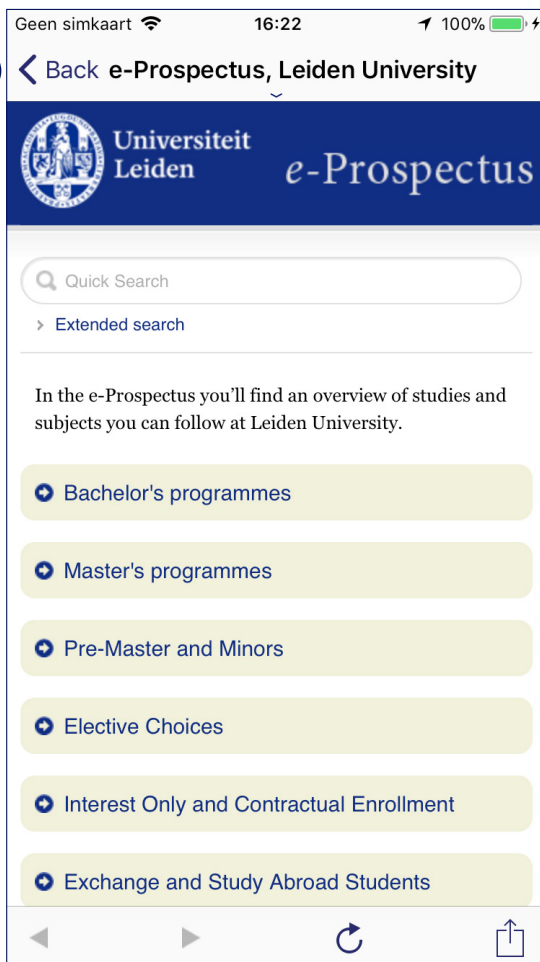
Geen simkaart 16:22 100%

Back e-Prospectus, Leiden University

Universiteit Leiden e-Prospectus

Quick Search

Extended search

In the e-Prospectus you'll find an overview of studies and subjects you can follow at Leiden University.

Bachelor's programmes

Master's programmes

Pre-Master and Minors

Elective Choices

Interest Only and Contractual Enrollment

Exchange and Study Abroad Students